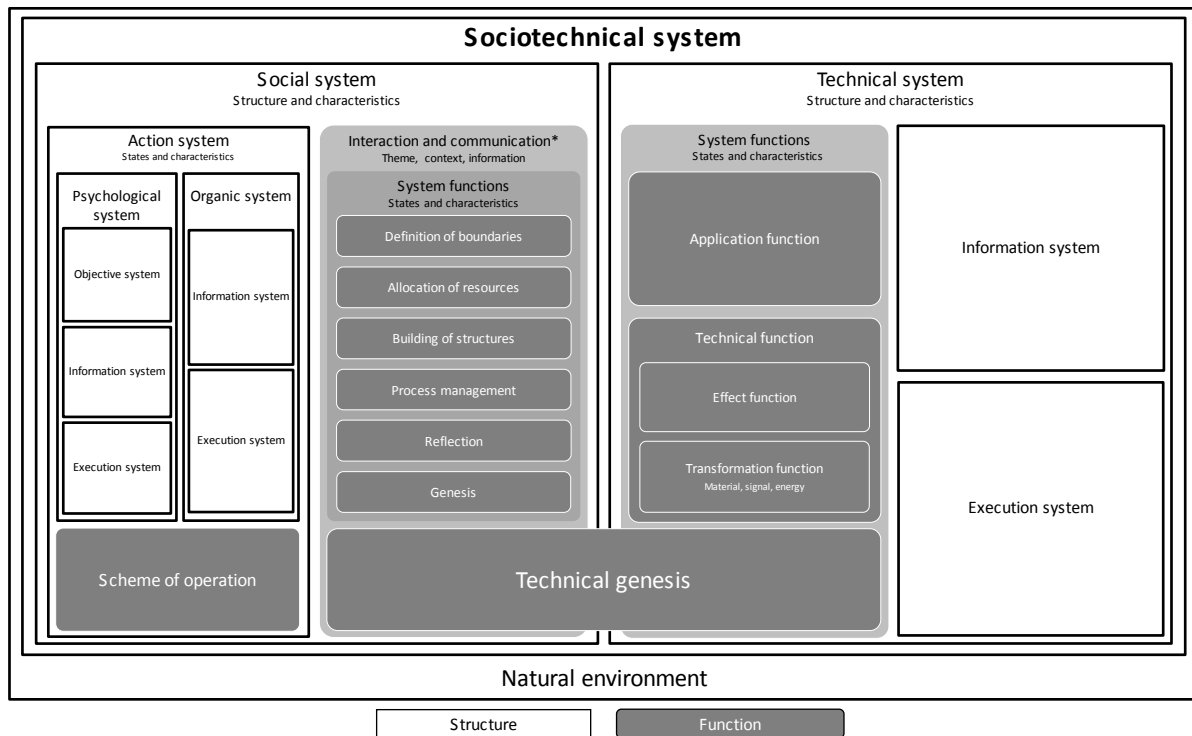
Sociotechnical system

Social system
Structure and characteristics

Action system
States and characteristics

Psychological system

Objective system

Information system

Execution system

Organic system

Information system

Execution system

Scheme of operation

Interaction and communication*
Theme, context, information

System functions
States and characteristics

Definition of boundaries

Allocation of resources

Building of structures

Process management

Reflection

Genesis

Technical genesis

Technical system
Structure and characteristics

System functions
States and characteristics

Application function

Technical function

Effect function

Transformation function
Material, signal, energy

Information system

Execution system

Natural environment

Structure

Function